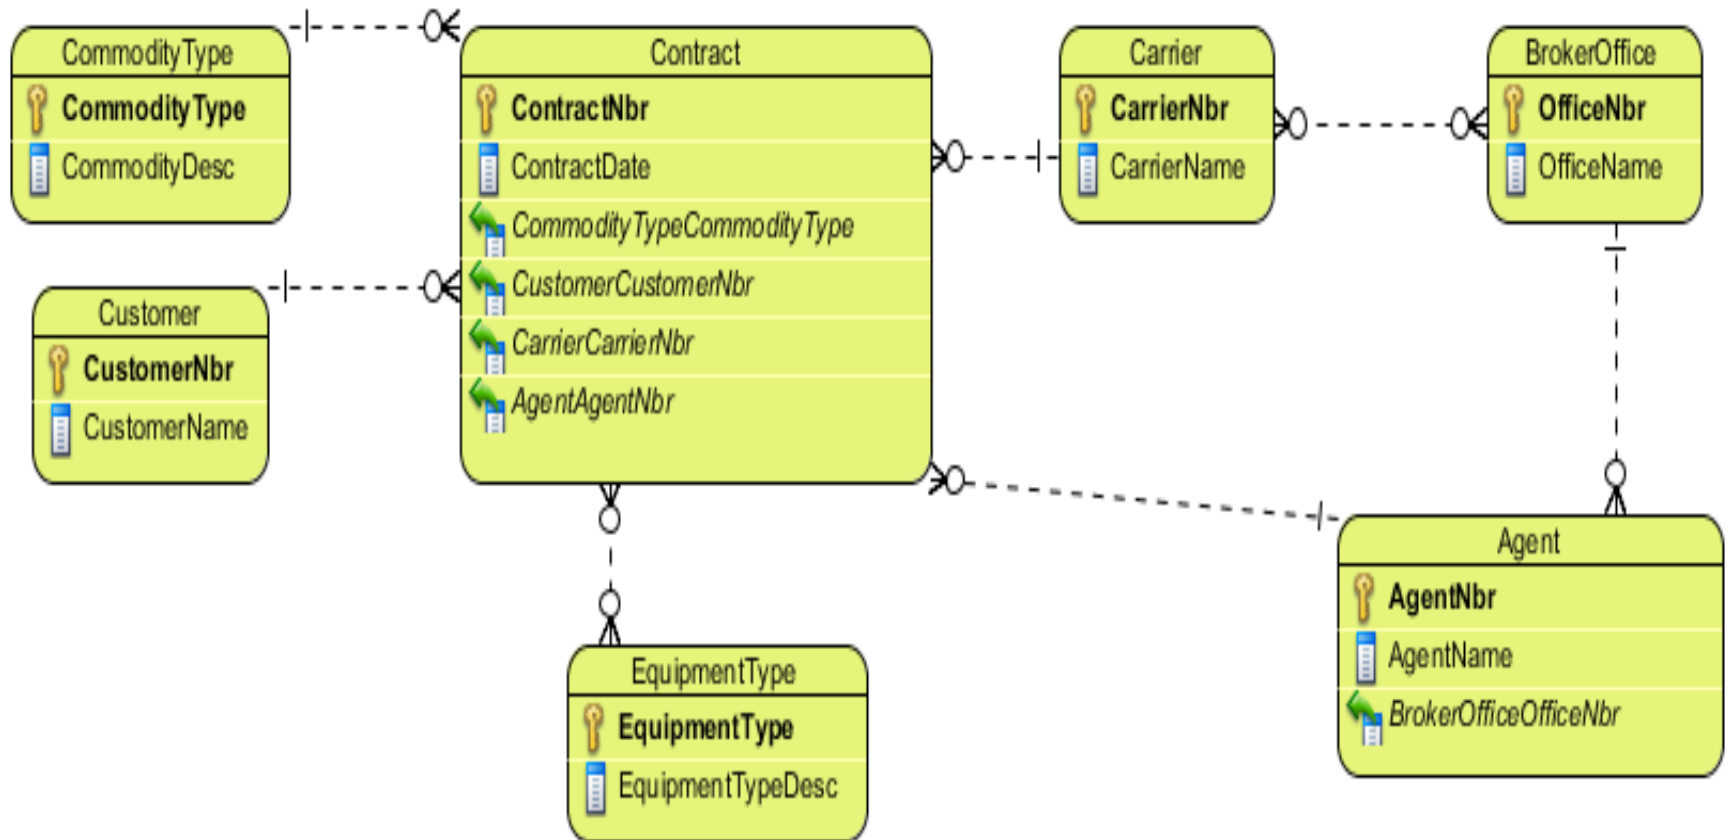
CommodityType
CommodityType
CommodityDesc

Contract
ContractNbr
ContractDate
CommodityTypeCommodityType
CustomerCustomerNbr
CarrierCarrierNbr
AgentAgentNbr

Carrier
CarrierNbr
CarrierName

BrokerOffice
OfficeNbr
OfficeName

Customer
CustomerNbr
CustomerName

Agent
AgentNbr
AgentName
BrokerOfficeOfficeNbr

EquipmentType
EquipmentType
EquipmentTypeDesc